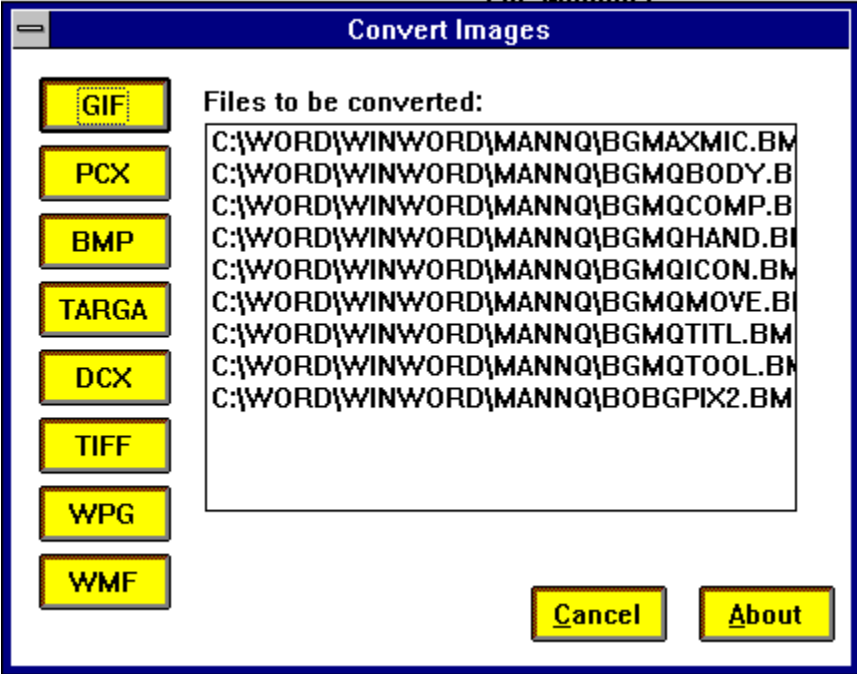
Convert Images

GIF
PCX
BMP
TARGA
DCX
TIFF
WPG
WMF

Files to be converted:

C:\WORD\WINWORD\MANNQ\BGMAXMIC.BM
C:\WORD\WINWORD\MANNQ\BGMQBODY.B
C:\WORD\WINWORD\MANNQ\BGMQCOMP.B
C:\WORD\WINWORD\MANNQ\BGMQHAND.B
C:\WORD\WINWORD\MANNQ\BGMQICON.BM
C:\WORD\WINWORD\MANNQ\BGMQMOVE.B
C:\WORD\WINWORD\MANNQ\BGMQTITL.BM
C:\WORD\WINWORD\MANNQ\BGMQTOOL.BM
C:\WORD\WINWORD\MANNQ\BOBGPIX2.BM

Cancel
About